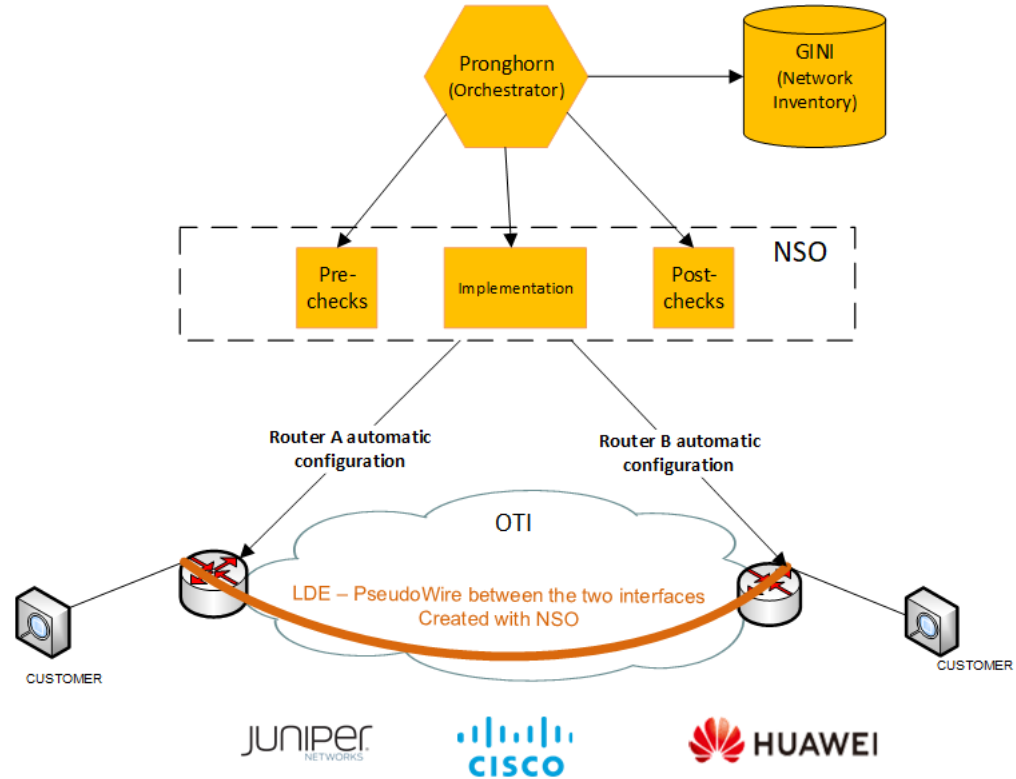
Pronghorn (Orchestrator)

GINI (Network Inventory)

NSO

Pre-checks

Implementation

Post-checks

Router A automatic configuration

Router B automatic configuration

OTI

LDE – PseudoWire between the two interfaces Created with NSO

CUSTOMER

CUSTOMER

JUNIPER NETWORKS

CISCO

HUAWEI